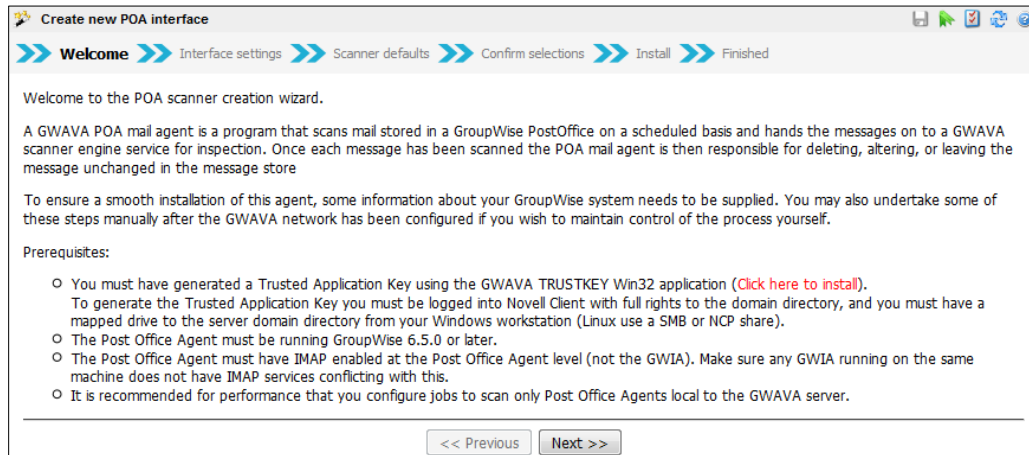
Create new POA interface

Welcome Interface settings Scanner defaults Confirm selections Install Finished

Welcome to the POA scanner creation wizard.

A GWAVA POA mail agent is a program that scans mail stored in a GroupWise PostOffice on a scheduled basis and hands the messages on to a GWAVA scanner engine service for inspection. Once each message has been scanned the POA mail agent is then responsible for deleting, altering, or leaving the message unchanged in the message store

To ensure a smooth installation of this agent, some information about your GroupWise system needs to be supplied. You may also undertake some of these steps manually after the GWAVA network has been configured if you wish to maintain control of the process yourself.

Prerequisites:

- You must have generated a Trusted Application Key using the GWAVA TRUSTKEY Win32 application (Click here to install). To generate the Trusted Application Key you must be logged into Novell Client with full rights to the domain directory, and you must have a mapped drive to the server domain directory from your Windows workstation (Linux use a SMB or NCP share).
- The Post Office Agent must be running GroupWise 6.5.0 or later.
- The Post Office Agent must have IMAP enabled at the Post Office Agent level (not the GWIA). Make sure any GWIA running on the same machine does not have IMAP services conflicting with this.
- It is recommended for performance that you configure jobs to scan only Post Office Agents local to the GWAVA server.

<< Previous Next >>